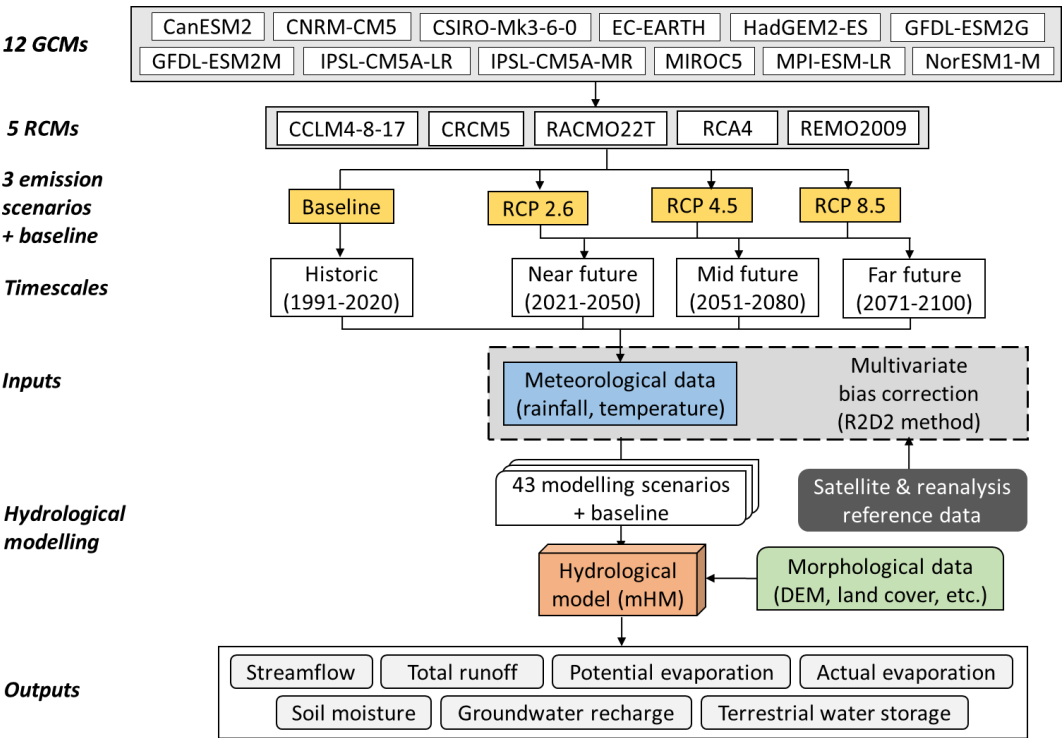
12 GCMs

CanESM2 CNRM-CM5 CSIRO-Mk3-6-0 EC-EARTH HadGEM2-ES GFDL-ESM2G
GFDL-ESM2M IPSL-CM5A-LR IPSL-CM5A-MR MIROC5 MPI-ESM-LR NorESM1-M

5 RCMs

CCLM4-8-17 CRCM5 RACMO22T RCA4 REMO2009

3 emission scenarios + baseline

Baseline RCP 2.6 RCP 4.5 RCP 8.5

Timescales

Historic (1991-2020)
Near future (2021-2050)
Mid future (2051-2080)
Far future (2071-2100)

Inputs

Meteorological data (rainfall, temperature)
Multivariate bias correction (R2D2 method)

Hydrological modelling

43 modelling scenarios + baseline
Satellite & reanalysis reference data
Hydrological model (mHM)
Morphological data (DEM, land cover, etc.)

Outputs

Streamflow Total runoff Potential evaporation Actual evaporation
Soil moisture Groundwater recharge Terrestrial water storage